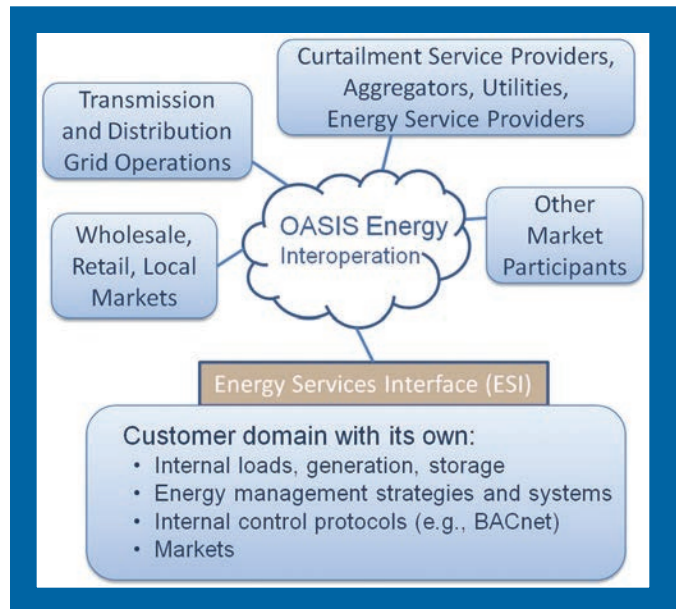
Curtailment Service Providers, Aggregators, Utilities, Energy Service Providers

Transmission and Distribution Grid Operations

OASIS Energy Interoperation

Other Market Participants

Wholesale, Retail, Local Markets

Energy Services Interface (ESI)

Customer domain with its own:
• Internal loads, generation, storage
• Energy management strategies and systems
• Internal control protocols (e.g., BACnet)
• Markets